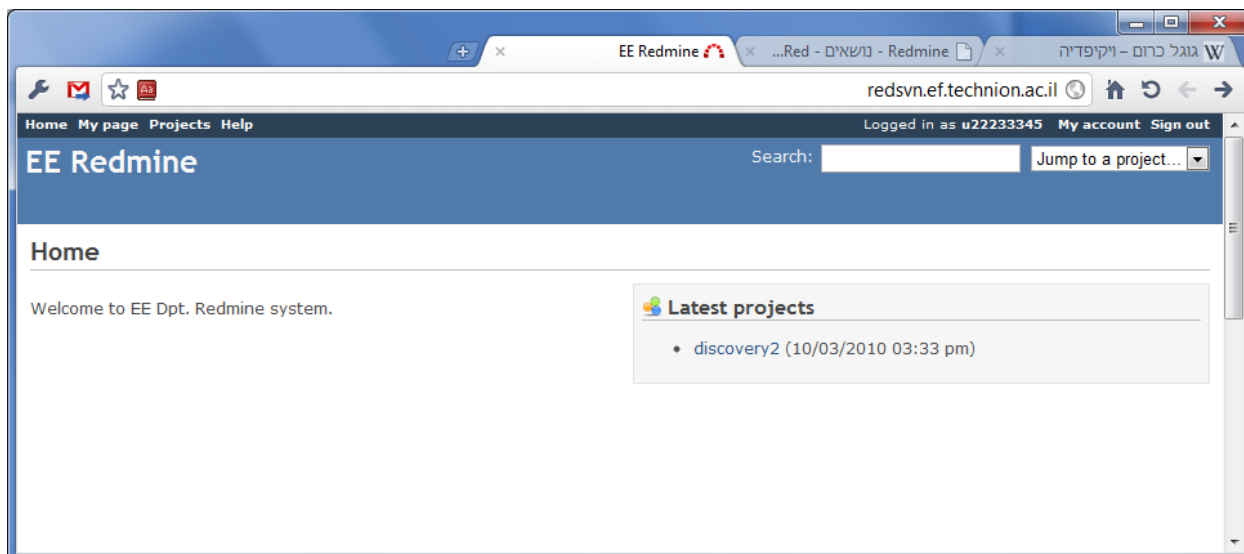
EE Redmine
Red... - נושאים - Redmine
גוגל כרום – ויקיפדיה
redsvn.ef.technion.ac.il

Home My page Projects Help
Logged in as u22233345 My account Sign out

EE Redmine
Search:
Jump to a project...

Home

Welcome to EE Dpt. Redmine system.

Latest projects

- discovery2 (10/03/2010 03:33 pm)